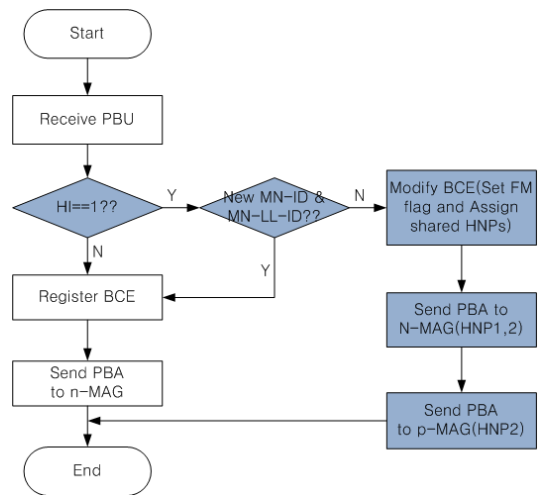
Start

Receive PBU

HI==1??

Y

New MN-ID & MN-LL-ID??

N

Modify BCE(Set FM flag and Assign shared HNPs)

N

Y

Register BCE

Send PBA to N-MAG(HNP1,2)

Send PBA to n-MAG

Send PBA to p-MAG(HNP2)

End